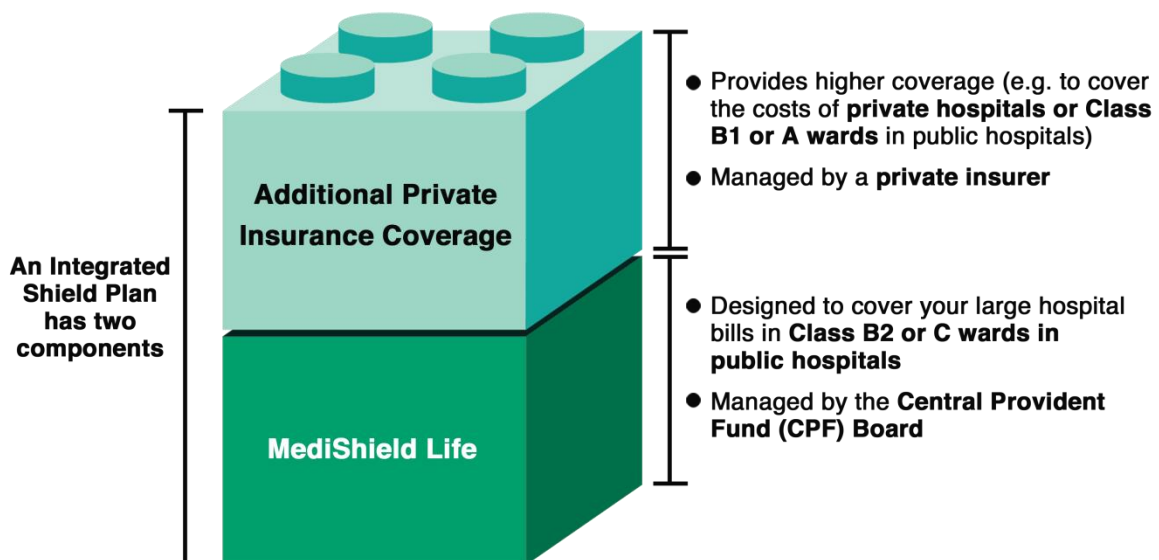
An Integrated Shield Plan has two components

Additional Private Insurance Coverage

MediShield Life

● Provides higher coverage (e.g. to cover the costs of **private hospitals or Class B1 or A wards** in public hospitals)

● Managed by a **private insurer**

● Designed to cover your large hospital bills in **Class B2 or C wards in public hospitals**

● Managed by the **Central Provident Fund (CPF) Board**